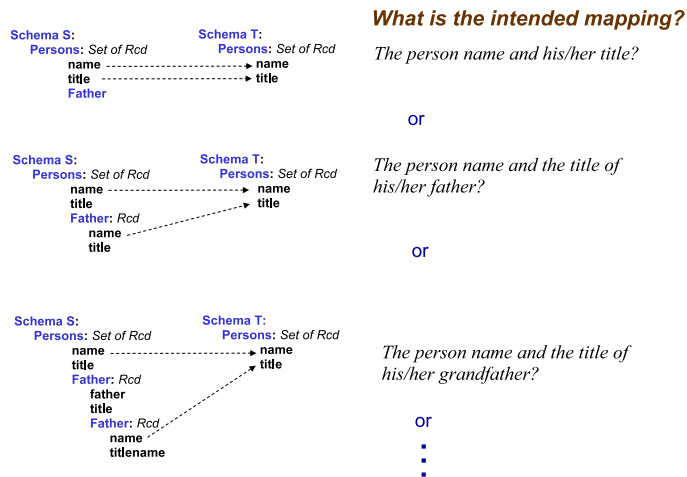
What is the intended mapping?

Schema S:
Persons: Set of Rcd
name
title
Father

Schema T:
Persons: Set of Rcd
name
title

The person name and his/her title?

or

Schema S:
Persons: Set of Rcd
name
title
Father: Rcd
name
title

Schema T:
Persons: Set of Rcd
name
title

The person name and the title of his/her father?

or

Schema S:
Persons: Set of Rcd
name
title
Father: Rcd
father
title
Father: Rcd
name
titlename

Schema T:
Persons: Set of Rcd
name
title

The person name and the title of his/her grandfather?

or

⋮